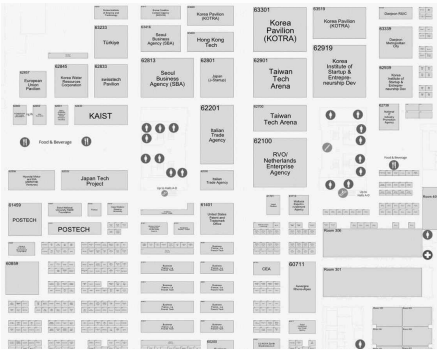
Korea Pavilion (KOTRA)
63301
Korea Pavilion (KOTRA)
63519
Korea Pavilion (KOTRA)
Daejeon RISE
63233
Türkiye
Seoul Business Agency (SBA)
Hong Kong Tech
62919
Korea Institute of Startup & Entrepreneurship Dev
63339
Daejeon Metropolitan City
62845
Korea Water Resources Corporation
62831
Icelandic Pavilion
European Union Pavilion
62813
Seoul Business Agency (SBA)
62801
Japan (J-Startup)
62901
Taiwan Tech Arena
62909
Korea Institute of Startup & Entrepreneurship Dev
KAIST
62201
Italian Trade Agency
Taiwan Tech Arena
Food & Beverage
62100
RVO/ Netherlands Enterprise Agency
Food & Beverage
Japan Tech Project
Italian Trade Agency
Room 320
61450
POSTECH
POSTECH
61451
United States Patent and Trademark Office
Room 306
60859
ODA
60711
Room 307